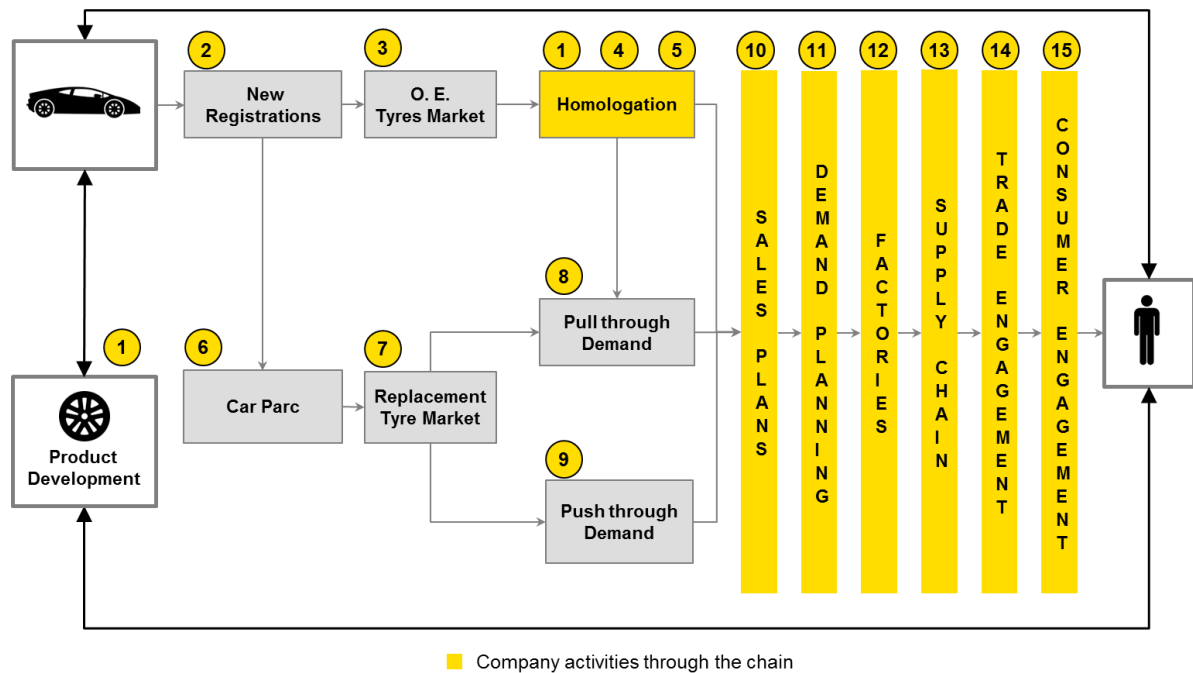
2

New Registrations

3

O. E. Tyres Market

1 4 5

Homologation

10 11 12 13 14 15

SALES PLANS

DEMAND PLANNING

FACTORIES

SUPPLY CHAIN

TRADE ENGAGEMENT

CONSUMER ENGAGEMENT

8

Pull through Demand

1

6

7

Product Development

Car Parc

Replacement Tyre Market

9

Push through Demand

Company activities through the chain